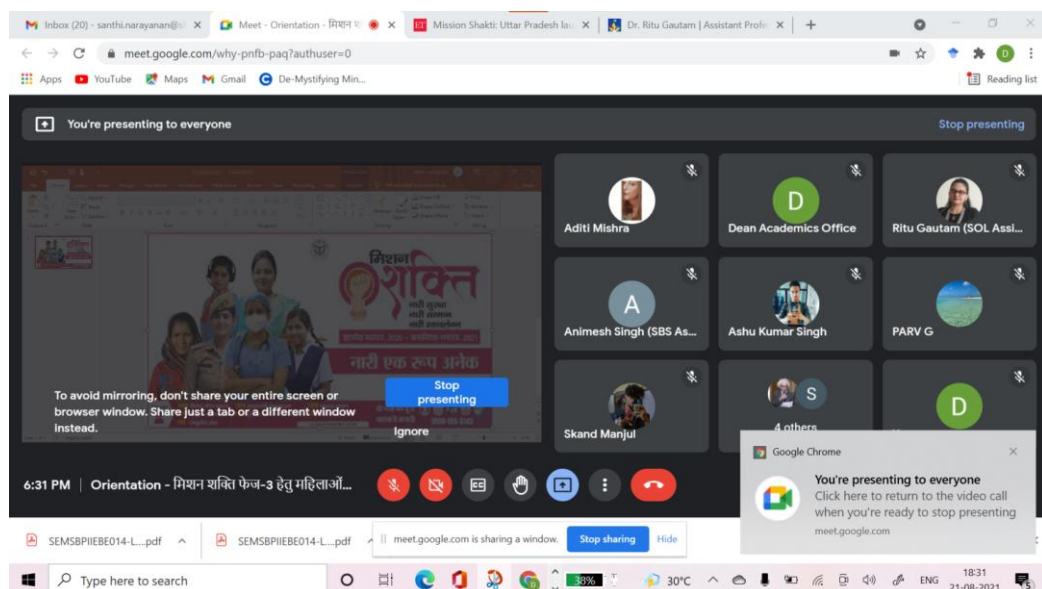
Inbox (20) - santhi.narayanan@s | Meet - Orientation - मिशन श | Mission Shakti: Uttar Pradesh lau | Dr. Ritu Gautam | Assistant Profe

meet.google.com/why-pnfb-paq?authuser=0

Apps YouTube Maps Gmail De-Mystifying Min... Reading list

You're presenting to everyone

Stop presenting

मिशन शक्ति

नारी सुरक्षा
नारी सम्मान
नारी स्वावलंबन

नारी एक रूप अनेक

To avoid mirroring, don't share your entire screen or browser window. Share just a tab or a different window instead.

Stop presenting

Ignore

Aditi Mishra

Dean Academics Office

Ritu Gautam (SOL Assi...

Animesh Singh (SBS As...

Ashu Kumar Singh

PARV G

Skand Manjul

4 others

6:31 PM | Orientation - मिशन शक्ति फेज-3 हेतु महिलाओं...

Google Chrome

You're presenting to everyone

Click here to return to the video call when you're ready to stop presenting

meet.google.com

SEMSBPIIEBE014-L....pdf

SEMSBPIIEBE014-L....pdf

meet.google.com is sharing a window.

Stop sharing

Hide

Type here to search

38%

30°C

ENG

18:31
21-08-2021